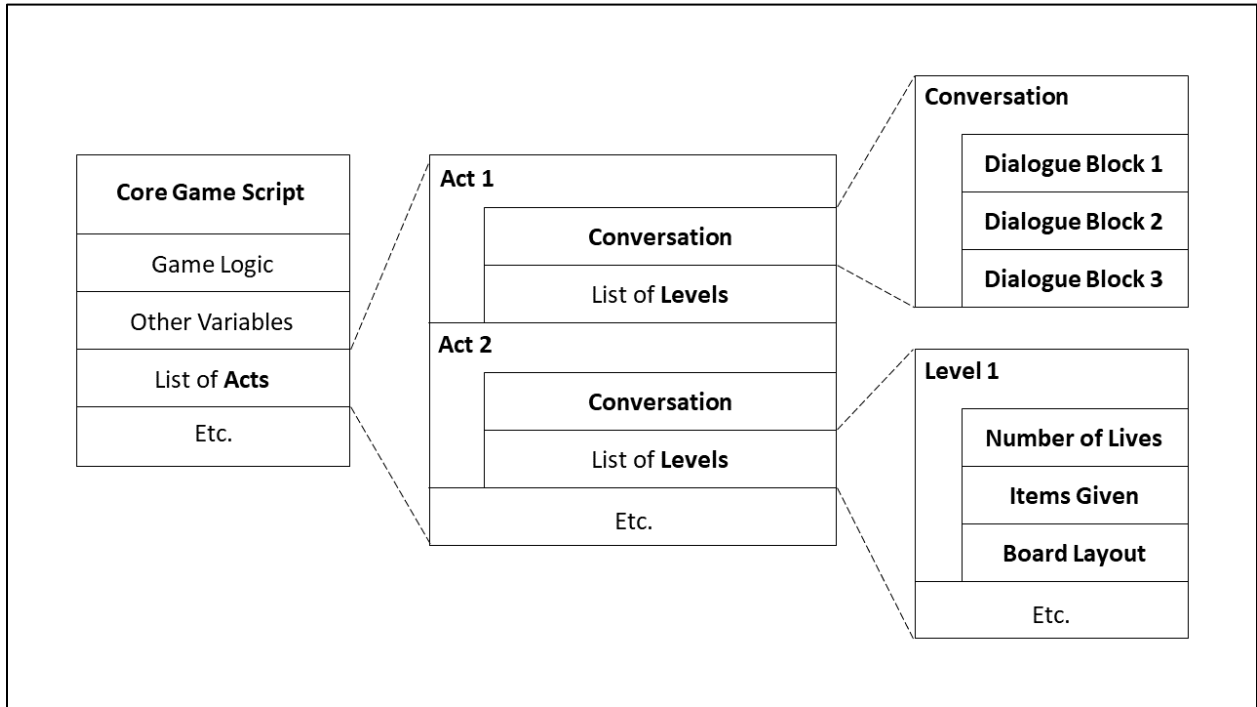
Core Game Script

Game Logic

Other Variables

List of Acts

Etc.

Act 1

Conversation

List of Levels

Act 2

Conversation

List of Levels

Etc.

Conversation

Dialogue Block 1

Dialogue Block 2

Dialogue Block 3

Level 1

Number of Lives

Items Given

Board Layout

Etc.